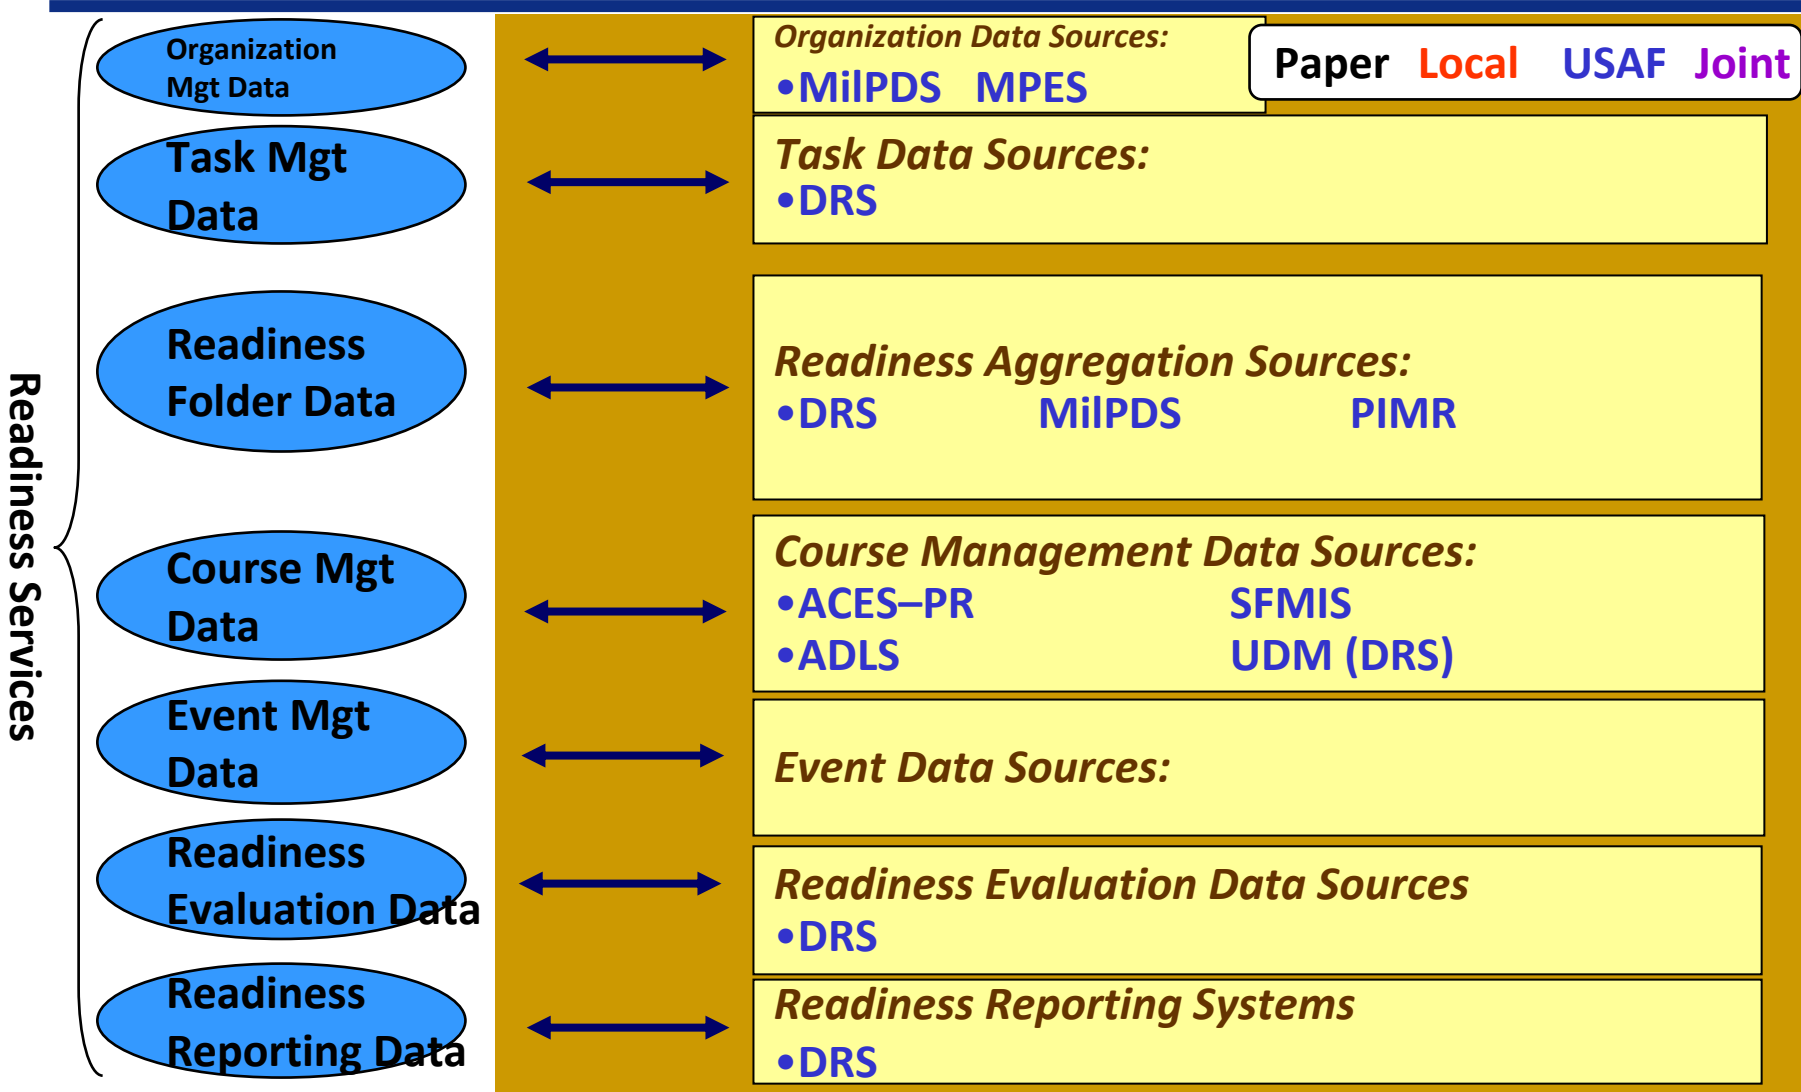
Readiness Services

Organization Mgt Data

Task Mgt Data

Readiness Folder Data

Course Mgt Data

Event Mgt Data

Readiness Evaluation Data

Readiness Reporting Data

Organization Data Sources:
•MilPDS MPES

Paper Local USAF Joint

Task Data Sources:
•DRS

Readiness Aggregation Sources:
•DRS MilPDS PIMR

Course Management Data Sources:
•ACES–PR SFMIS
•ADLS UDM (DRS)

Event Data Sources:

Readiness Evaluation Data Sources
•DRS

Readiness Reporting Systems
•DRS